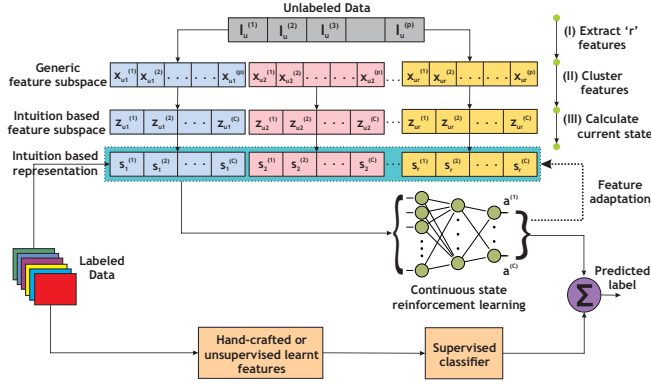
Unlabeled Data

$I_u^{(1)}$ $I_u^{(2)}$ $I_u^{(3)}$ $I_u^{(p)}$

(I) Extract 'r' features

(II) Cluster features

(III) Calculate current state

Generic feature subspace

$x_{u1}^{(1)}$ $x_{u1}^{(2)}$ . . . . . $x_{u1}^{(p)}$ $x_{u2}^{(1)}$ $x_{u2}^{(2)}$ . . . . . $x_{u2}^{(p)}$ $x_{ur}^{(1)}$ $x_{ur}^{(2)}$ . . . . . $x_{ur}^{(p)}$

Intuition based feature subspace

$z_{u1}^{(1)}$ $z_{u1}^{(2)}$ . . . $z_{u1}^{(C)}$ $z_{u2}^{(1)}$ $z_{u2}^{(2)}$ . . . $z_{u2}^{(C)}$ $z_{ur}^{(1)}$ $z_{ur}^{(2)}$ . . . $z_{ur}^{(C)}$

Intuition based representation

$s_1^{(1)}$ $s_1^{(2)}$ . . . $s_1^{(C)}$ $s_2^{(1)}$ $s_2^{(2)}$ . . . $s_2^{(C)}$ $s_r^{(1)}$ $s_r^{(2)}$ . . . $s_r^{(C)}$

Feature adaptation

$a^{(1)}$

$a^{(C)}$

Labeled Data

Continuous state reinforcement learning

Predicted label

$\Sigma$

Hand-crafted or unsupervised learnt features

Supervised classifier